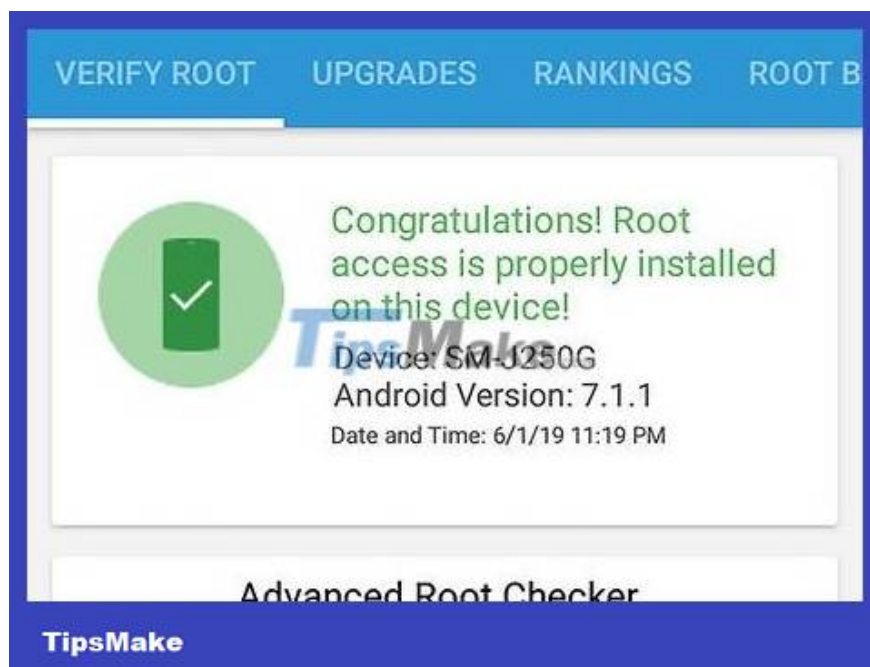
VERIFY ROOT UPGRADES RANKINGS ROOT B

Congratulations! Root access is properly installed on this device!

TipsMake

Device: SM-J250G
Android Version: 7.1.1
Date and Time: 6/1/19 11:19 PM

Advanced Root Checker

TipsMake